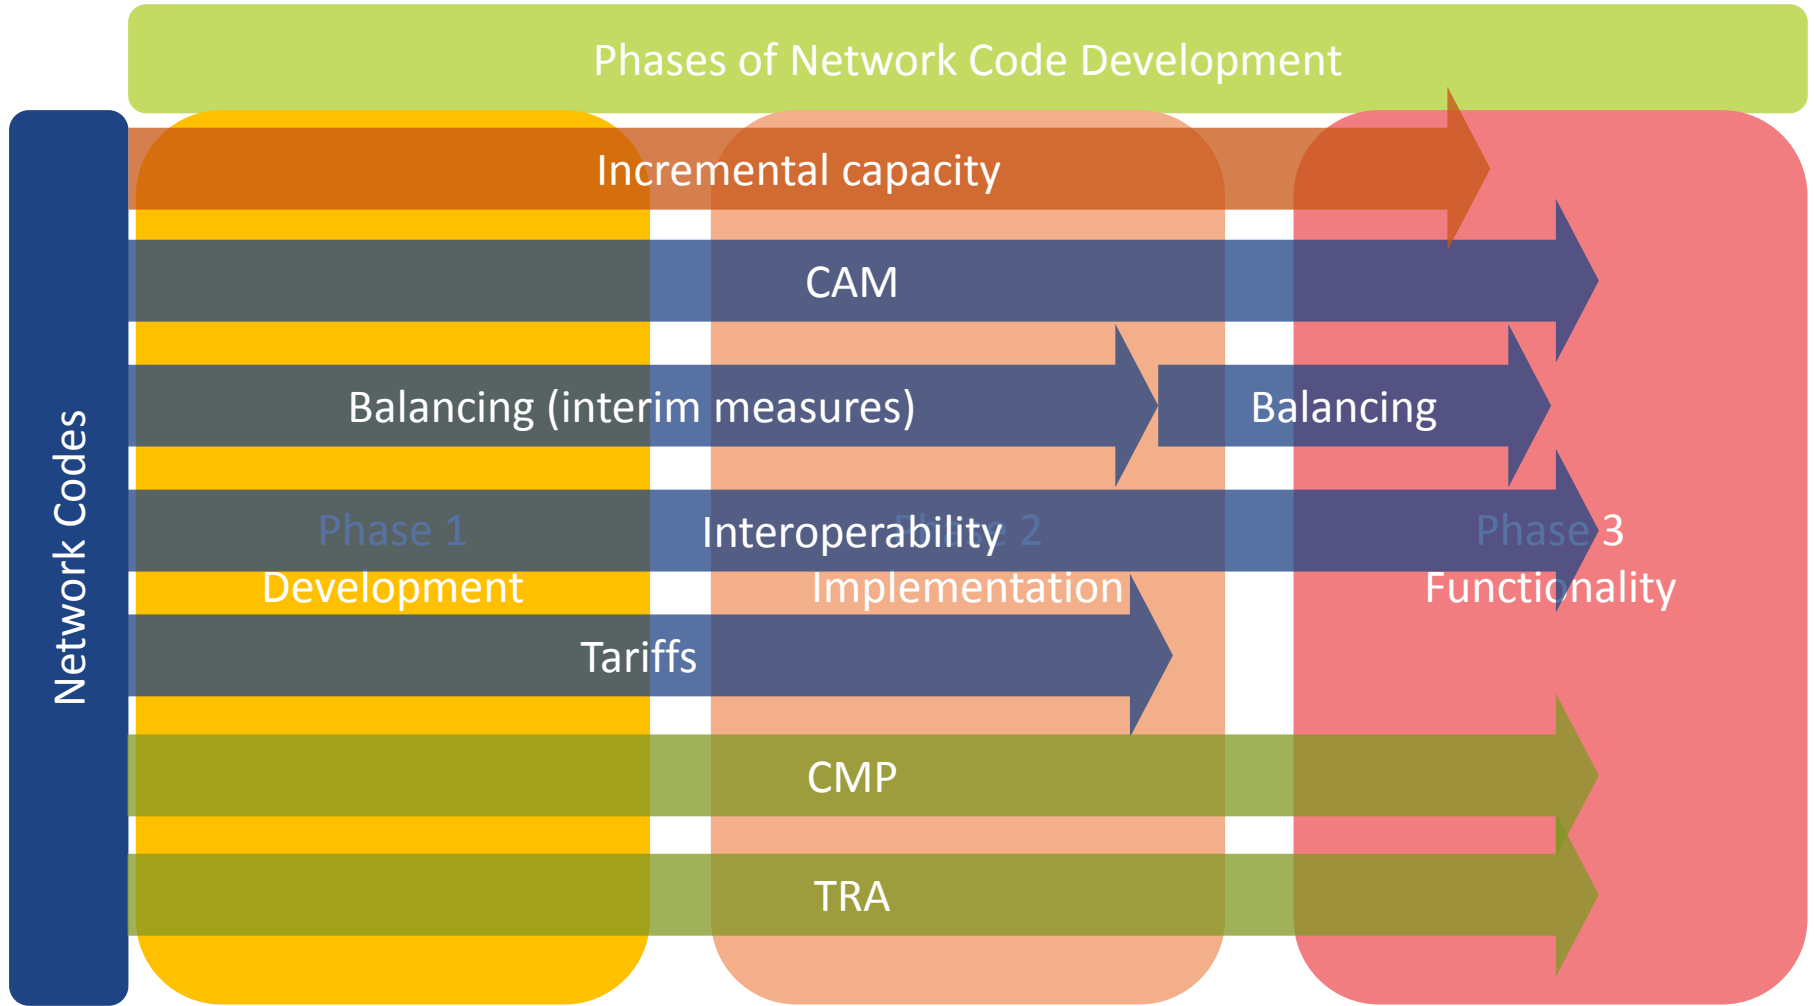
Phases of Network Code Development

Network Codes

Incremental capacity

CAM

Balancing (interim measures)

Balancing

Phase 1
Development

Interoperability

Phase 2
Implementation

Phase 3
Functionality

Tariffs

CMP

TRA